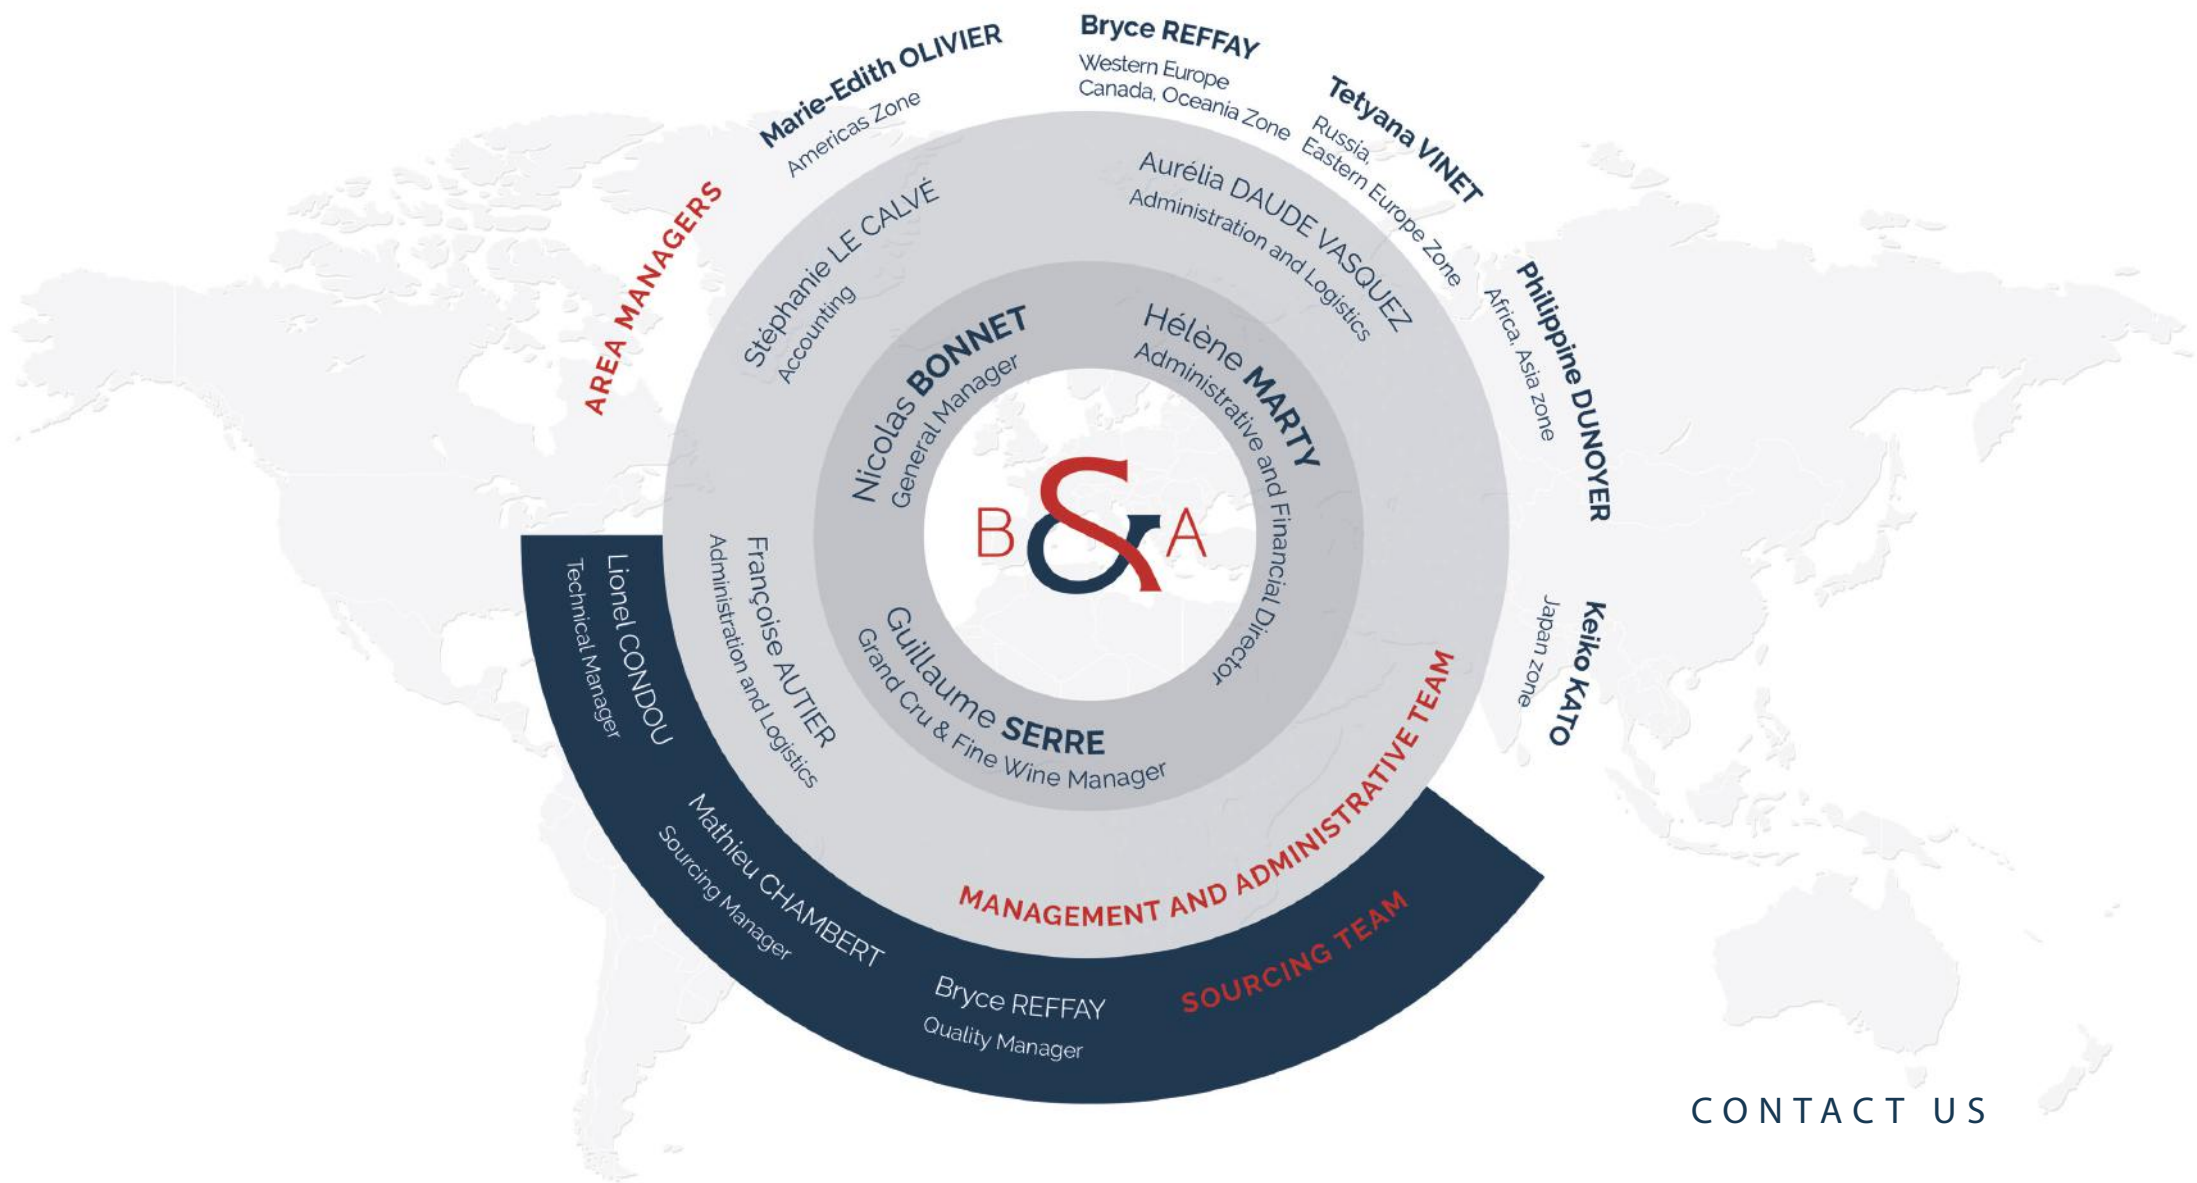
AREA MANAGERS

Marie-Edith OLIVIER
Americas Zone

Bryce REFFAY
Western Europe
Canada, Oceania Zone

Tetyana VINET
Russia,
Eastern Europe Zone

Philippine DUNOYER
Africa, Asia zone

Keiko KATO
Japan zone

Stéphanie LE CALVÉ
Accounting

Aurélia DAUDE VASQUEZ
Administration and Logistics

Nicolas BONNET
General Manager

Hélène MARTY
Administrative and Financial Director

B&A

Françoise AUTIER
Administration and Logistics

Guillaume SERRE
Grand Cru & Fine Wine Manager

MANAGEMENT AND ADMINISTRATIVE TEAM

Lionel CONDOU
Technical Manager

Mathieu CHAMBERT
Sourcing Manager

Bryce REFFAY
Quality Manager

SOURCING TEAM

CONTACT US